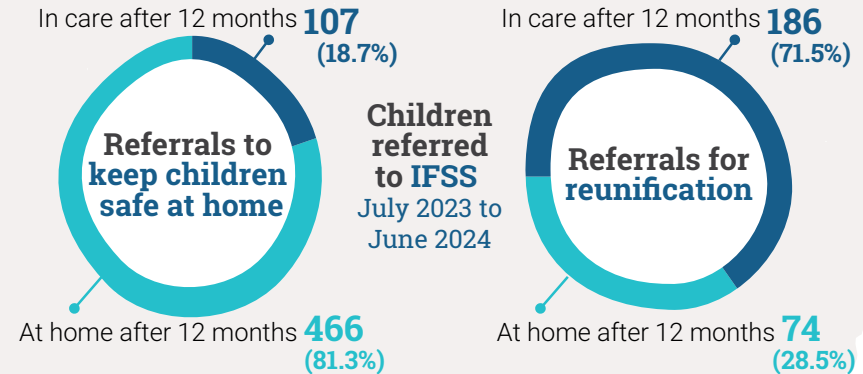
In care after 12 months 107 (18.7%)

Referrals to keep children safe at home

At home after 12 months 466 (81.3%)

Children referred to IFSS July 2023 to June 2024

In care after 12 months 186 (71.5%)

Referrals for reunification

At home after 12 months 74 (28.5%)